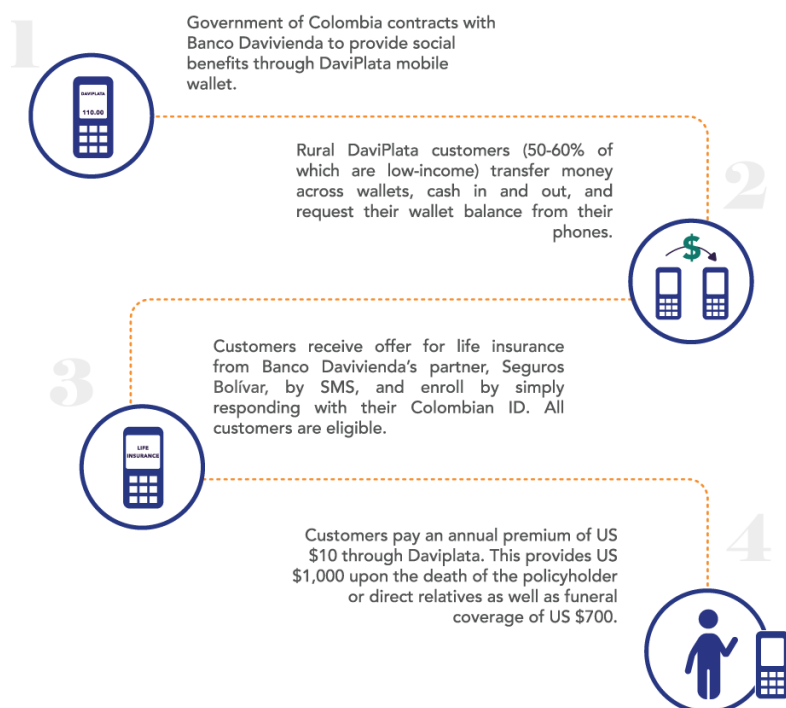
1

DAVIPLATA

110.00

Government of Colombia contracts with Banco Davivienda to provide social benefits through DaviPlata mobile wallet.

2

Rural DaviPlata customers (50-60% of which are low-income) transfer money across wallets, cash in and out, and request their wallet balance from their phones.

$

3

Customers receive offer for life insurance from Banco Davivienda's partner, Seguros Bolívar, by SMS, and enroll by simply responding with their Colombian ID. All customers are eligible.

LIFE INSURANCE

4

Customers pay an annual premium of US $10 through Daviplata. This provides US $1,000 upon the death of the policyholder or direct relatives as well as funeral coverage of US $700.